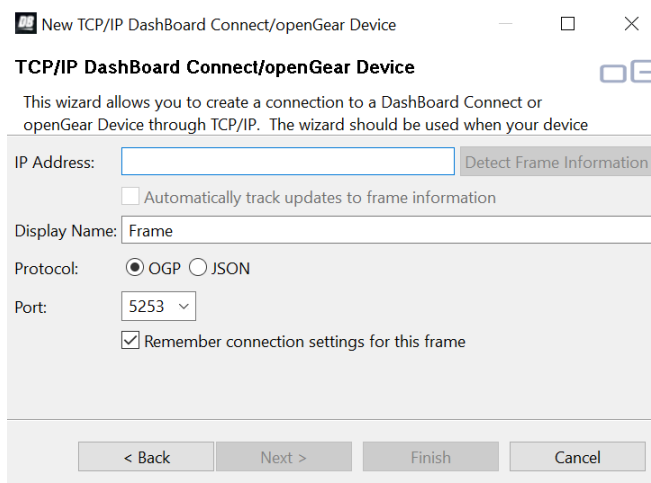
DB New TCP/IP DashBoard Connect/openGear Device

TCP/IP DashBoard Connect/openGear Device

oG

This wizard allows you to create a connection to a DashBoard Connect or openGear Device through TCP/IP. The wizard should be used when your device

IP Address:

Detect Frame Information

Automatically track updates to frame information

Display Name: Frame

Protocol: OGP JSON

Port: 5253

Remember connection settings for this frame

< Back

Next >

Finish

Cancel